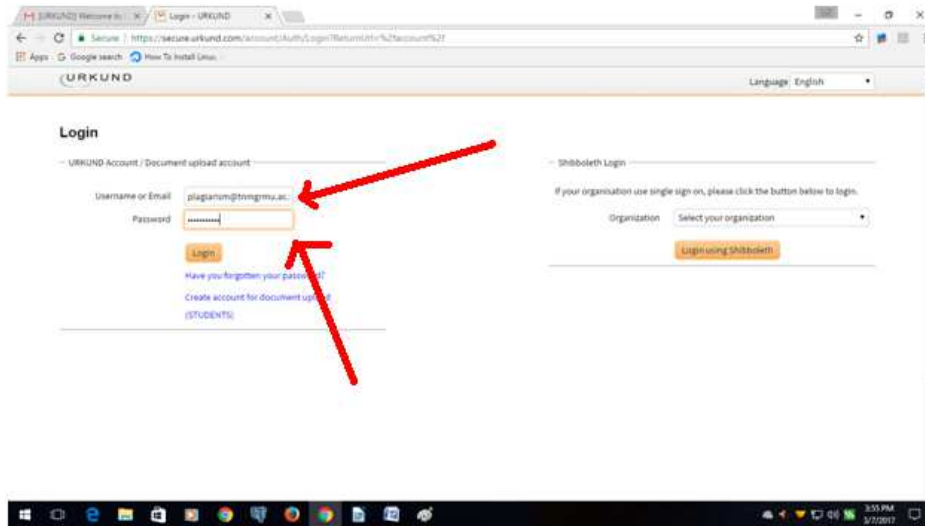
[URKUND] Welcome to ×
Login - URKUND ×
Secure | https://secure.urkund.com/account/Auth/Login?ReturnUrl=%2faccount%2f
Apps Google search How To Install Linux
URKUND
Language English

Login

URKUND Account / Document upload account
Username or Email plagiarism@tnmgrmu.ac.
Password ••••••••••
Login
Have you forgotten your password?
Create account for document upload (STUDENTS)

Shibboleth Login
If your organisation use single sign on, please click the button below to login.
Organization Select your organization
Login using Shibboleth

3:55 PM
3/7/2017